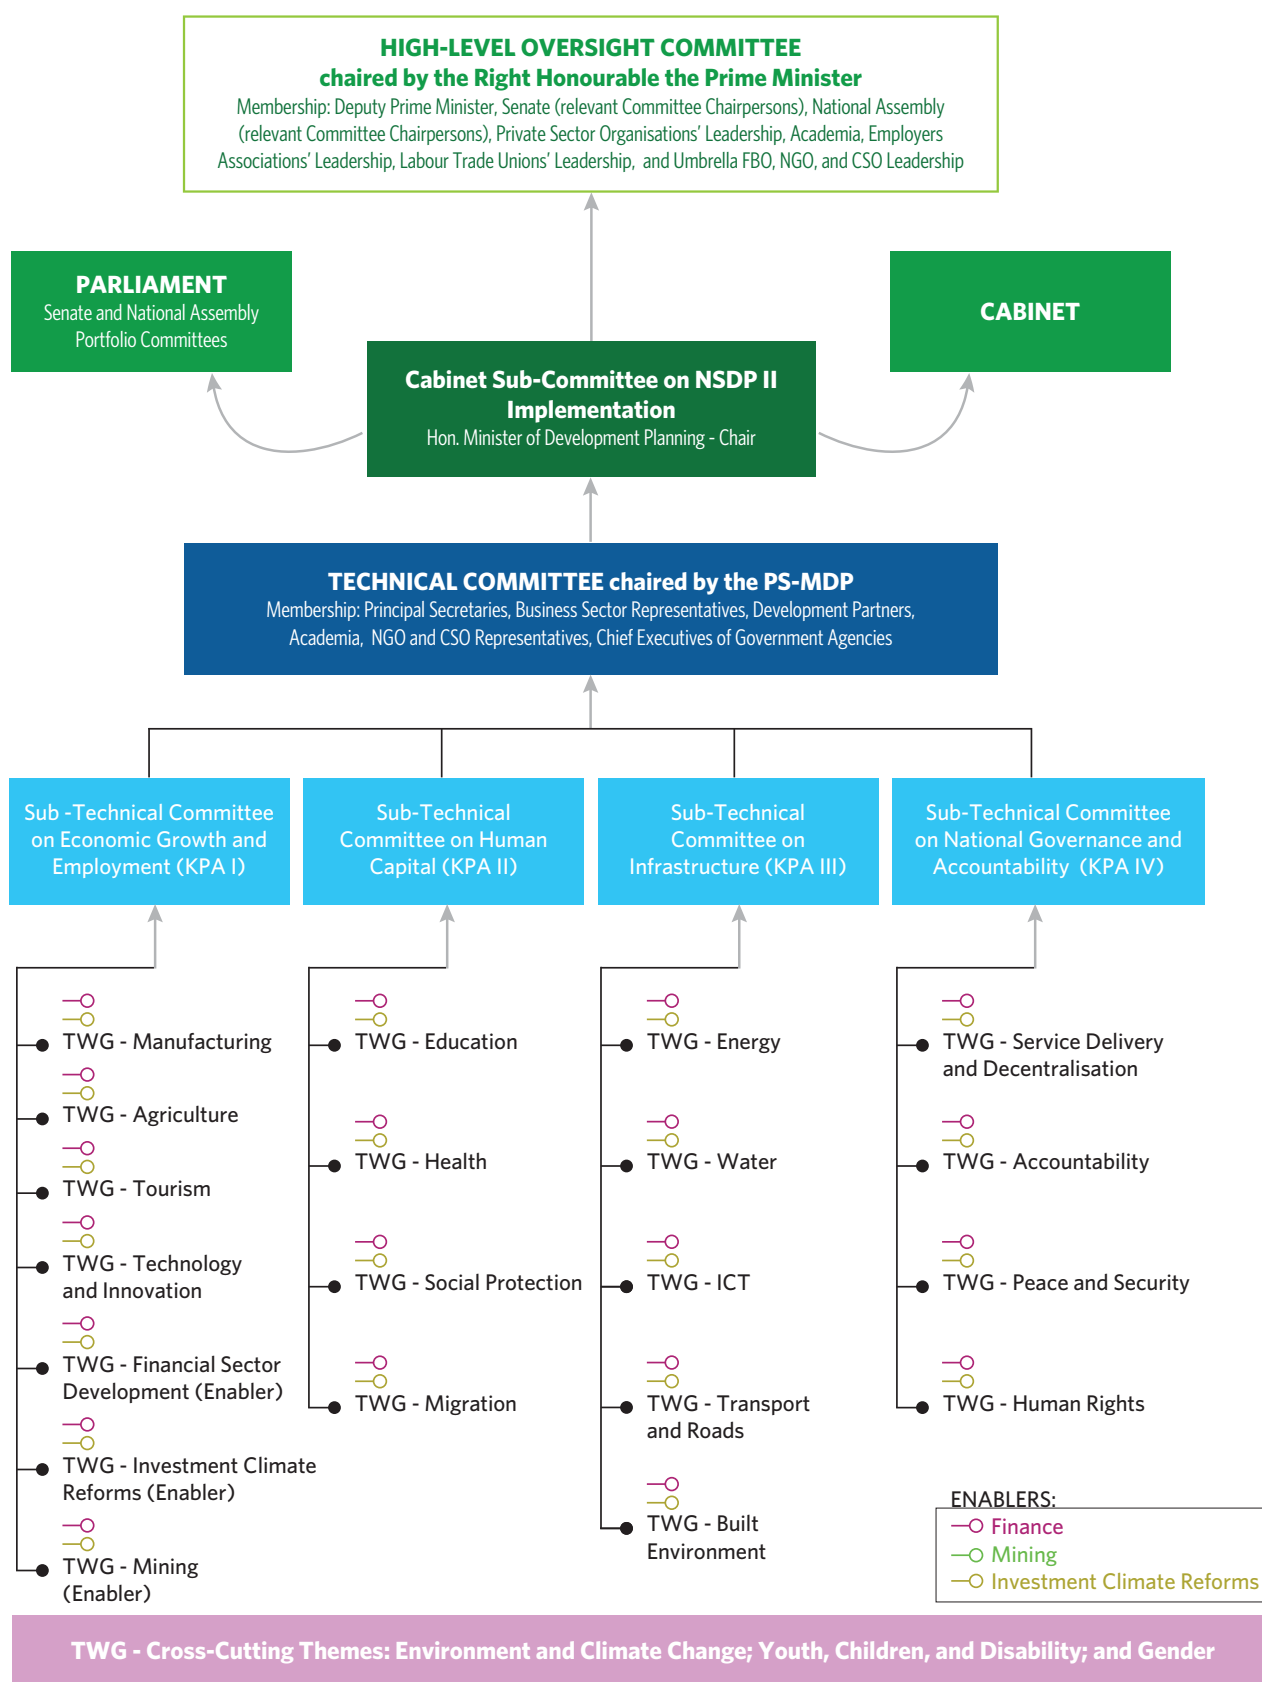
HIGH-LEVEL OVERSIGHT COMMITTEE
chaired by the Right Honourable the Prime Minister
Membership: Deputy Prime Minister, Senate (relevant Committee Chairpersons), National Assembly (relevant Committee Chairpersons), Private Sector Organisations' Leadership, Academia, Employers Associations' Leadership, Labour Trade Unions' Leadership, and Umbrella FBO, NGO, and CSO Leadership

PARLIAMENT
Senate and National Assembly Portfolio Committees

CABINET

Cabinet Sub-Committee on NSDP II Implementation
Hon. Minister of Development Planning - Chair

TECHNICAL COMMITTEE chaired by the PS-MDP
Membership: Principal Secretaries, Business Sector Representatives, Development Partners, Academia, NGO and CSO Representatives, Chief Executives of Government Agencies

Sub -Technical Committee on Economic Growth and Employment (KPA I)

Sub-Technical Committee on Human Capital (KPA II)

Sub-Technical Committee on Infrastructure (KPA III)

Sub-Technical Committee on National Governance and Accountability (KPA IV)

TWG - Manufacturing
TWG - Agriculture
TWG - Tourism
TWG - Technology and Innovation
TWG - Financial Sector Development (Enabler)
TWG - Investment Climate Reforms (Enabler)
TWG - Mining (Enabler)

TWG - Education
TWG - Health
TWG - Social Protection
TWG - Migration

TWG - Energy
TWG - Water
TWG - ICT
TWG - Transport and Roads
TWG - Built Environment

TWG - Service Delivery and Decentralisation
TWG - Accountability
TWG - Peace and Security
TWG - Human Rights

ENABLERS:
Finance
Mining
Investment Climate Reforms

TWG - Cross-Cutting Themes: Environment and Climate Change; Youth, Children, and Disability; and Gender